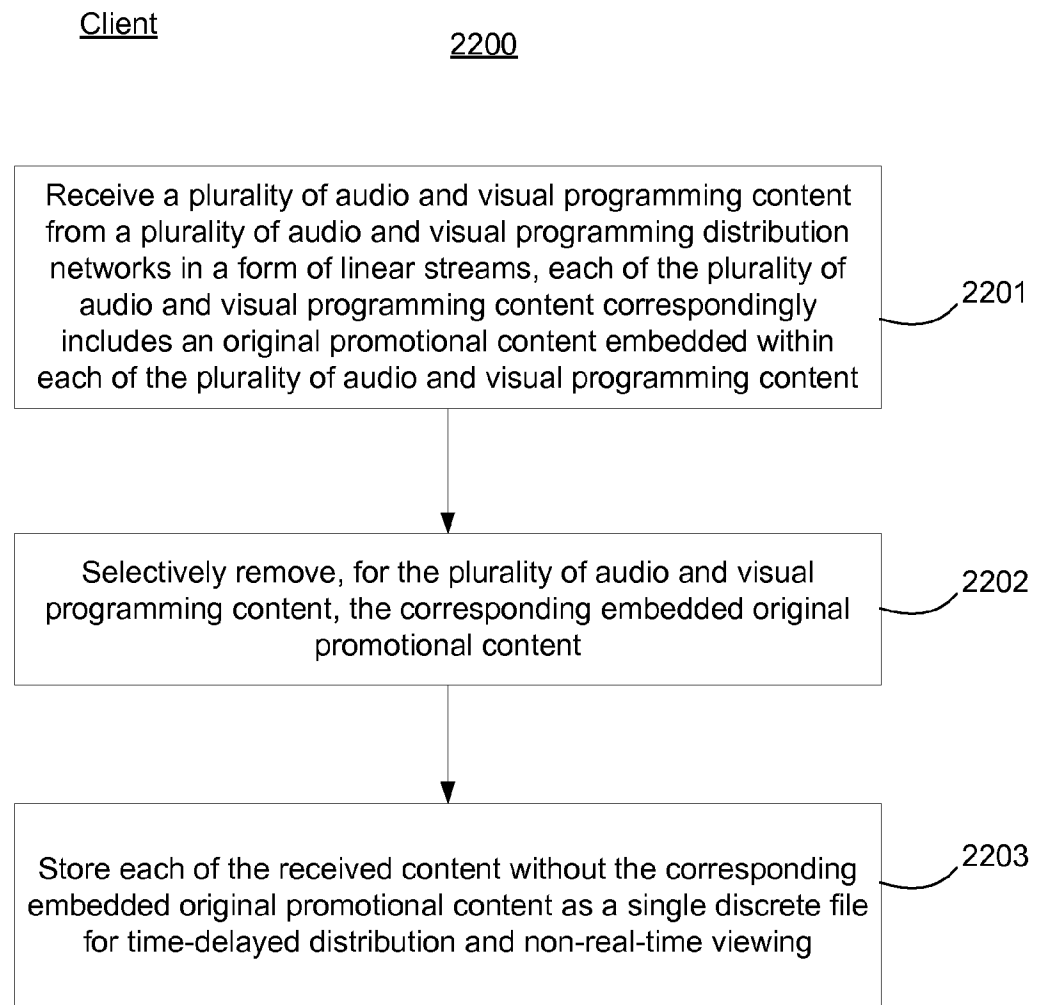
Client

2200

Receive a plurality of audio and visual programming content from a plurality of audio and visual programming distribution networks in a form of linear streams, each of the plurality of audio and visual programming content correspondingly includes an original promotional content embedded within each of the plurality of audio and visual programming content

2201

Selectively remove, for the plurality of audio and visual programming content, the corresponding embedded original promotional content

2202

Store each of the received content without the corresponding embedded original promotional content as a single discrete file for time-delayed distribution and non-real-time viewing

2203